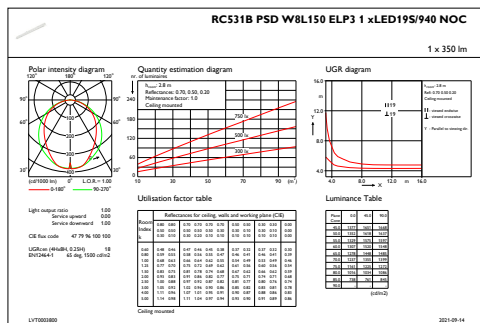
RC531B PSD W8L150 ELP3 1 xLED19S/940 NOC

1 x 350 lm

Polar intensity diagram

120° 180° 120°

90° 90°

60° 60°

30° 0° 30°

(cd/1000 lm) 0° L.O.R. = 1.00

0-180° 90-270°

Quantity estimation diagram

nr. of luminaires

$h_{room}$: 2.8 m
Reflectance: 0.70, 0.50, 0.20
Maintenance factor: 1.0
Ceiling mounted

750 lx
500 lx
300 lx

10 30 50 70 90 ($m^2$)

UGR diagram

14.0
12.0
10.0
8.0

4.0 8.0 12.0 m 16.0

Light output ratio 1.00
Service upward 0.00
Service downward 1.00

CIE flux code 47 79 96 100 100

UGRcen (4Hx8H, 0.25H) 18
EN12464-1 65 deg. 1500 cd/m2

Utilisation factor table

Reflectances for ceiling, walls and working plane (CIE)

Room Index k

Ceiling mounted

Luminance Table

(cd/m2)

LVT0003800

2021-09-14